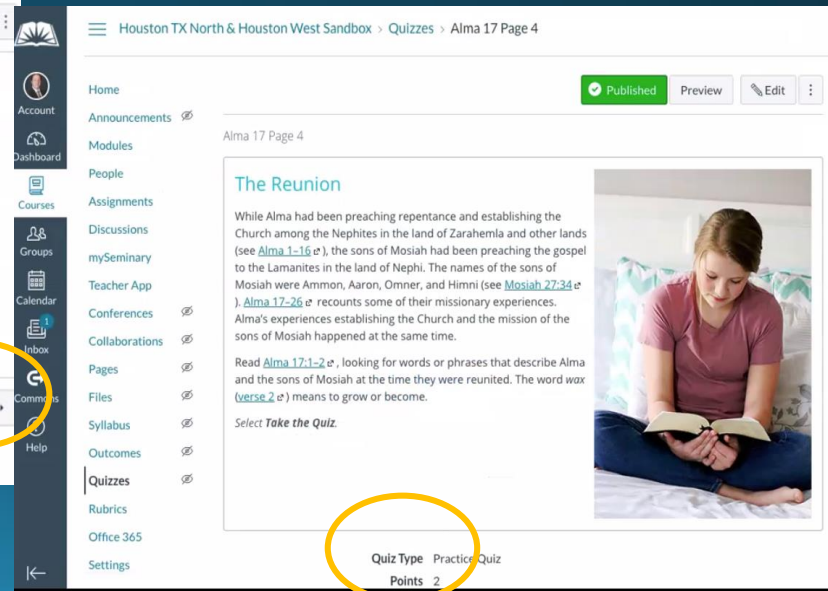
Houston TX North & Houston West Sandbox > Quizzes > Alma 17 Page 4

Account
Dashboard
Courses
Groups
Calendar
1
Inbox
Commons
Help

Home
Announcements
Modules
People
Assignments
Discussions
mySeminary
Teacher App
Conferences
Collaborations
Pages
Files
Syllabus
Outcomes
Quizzes
Rubrics
Office 365
Settings

Published
Preview
Edit

Alma 17 Page 4

The Reunion

While Alma had been preaching repentance and establishing the Church among the Nephites in the land of Zarahemla and other lands (see Alma 1–16), the sons of Mosiah had been preaching the gospel to the Lamanites in the land of Nephi. The names of the sons of Mosiah were Ammon, Aaron, Omner, and Himni (see Mosiah 27:34). Alma 17–26 recounts some of their missionary experiences. Alma's experiences establishing the Church and the mission of the sons of Mosiah happened at the same time.

Read Alma 17:1–2, looking for words or phrases that describe Alma and the sons of Mosiah at the time they were reunited. The word wax (verse 2) means to grow or become.

Select Take the Quiz.

Quiz Type Practice Quiz
Points 2